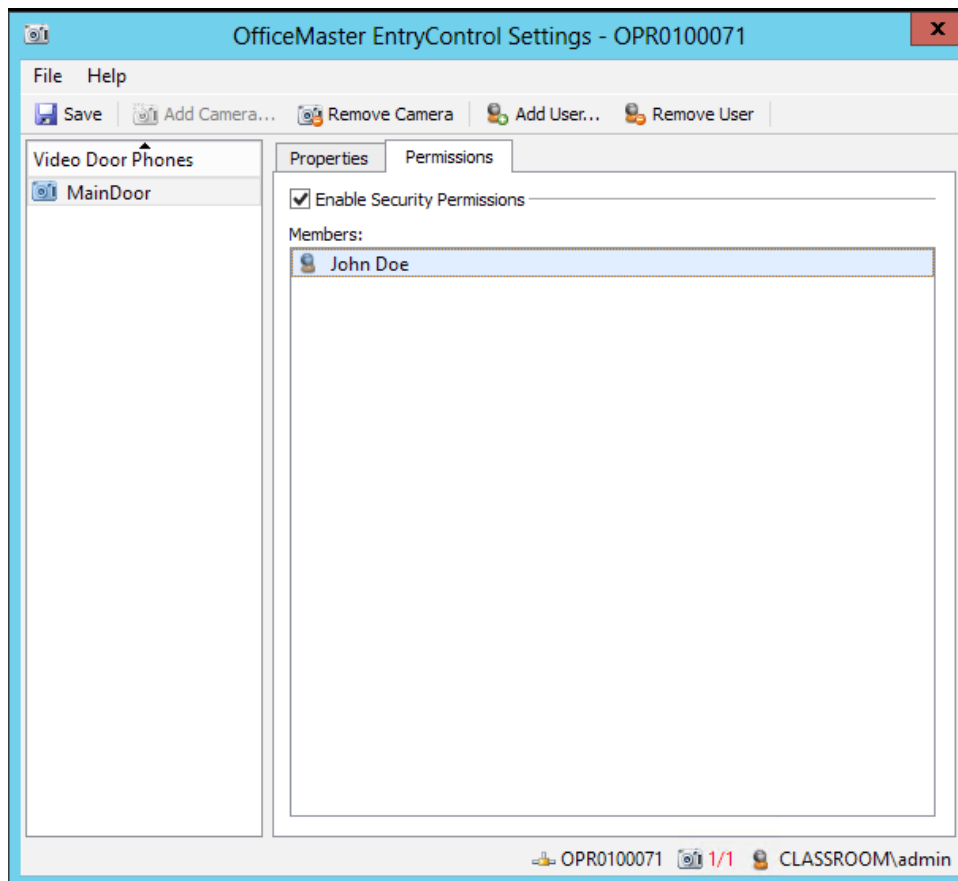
OfficeMaster EntryControl Settings - OPR0100071

x

File Help

Save Add Camera... Remove Camera Add User... Remove User

Video Door Phones

MainDoor

Properties Permissions

Enable Security Permissions

Members:

John Doe

OPR0100071 1/1 CLASSROOM\admin